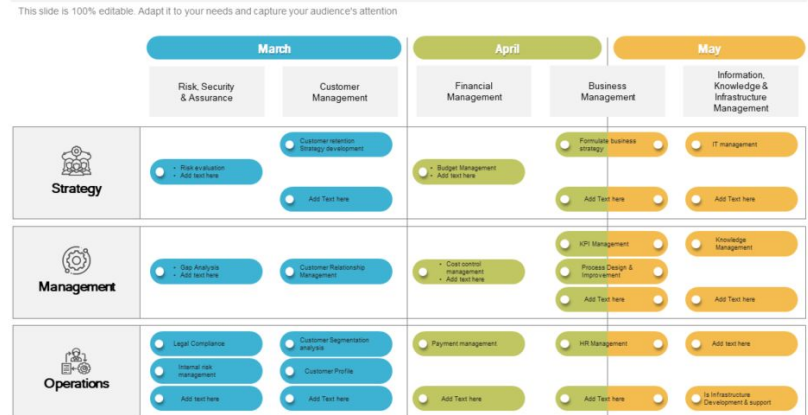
This slide is 100% editable. Adapt it to your needs and capture your audience's attention

March

April

May

Risk, Security & Assurance

Customer Management

Financial Management

Business Management

Information, Knowledge & Infrastructure Management

Strategy

Risk evaluation
Add text here

Customer relation Strategy development

Add Text here

Budget Management
Add text here

Formulate business strategy

Add Text here

IT management

Add Text here

Management

Gap Analysis
Add text here

Customer Relationship Management

Cost control management
Add text here

KPI Management

Process Design & Improvement

Add Text here

Knowledge Management

Add Text here

Operations

Legal Compliance

Internal risk management

Add text here

Customer Segmentation analysis

Customer Profile

Add Text here

Payment management

Add Text here

HR Management

Add Text here

Add text here

Is Infrastructure Development & support